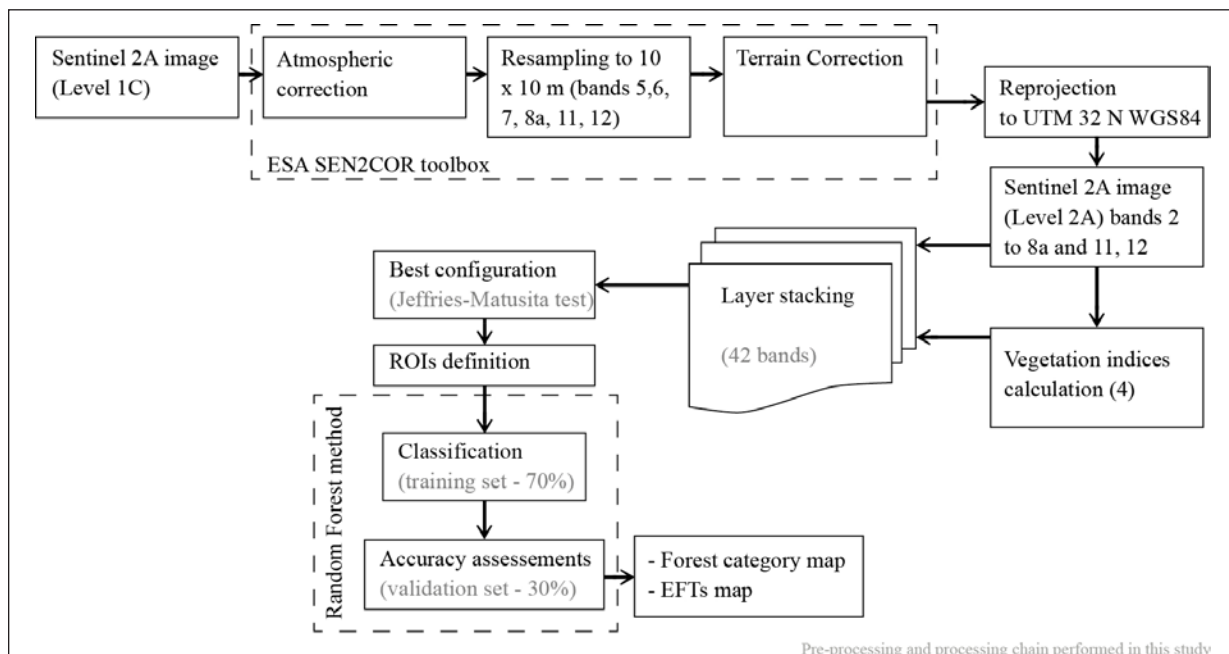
Sentinel 2A image (Level 1C)

Atmospheric correction

Resampling to 10 x 10 m (bands 5,6, 7, 8a, 11, 12)

Terrain Correction

ESA SEN2COR toolbox

Reprojection to UTM 32 N WGS84

Sentinel 2A image (Level 2A) bands 2 to 8a and 11, 12

Best configuration (Jeffries-Matusita test)

Layer stacking

(42 bands)

Vegetation indices calculation (4)

ROIs definition

Random Forest method

Classification (training set - 70%)

Accuracy assessements (validation set - 30%)

- Forest category map
- EFTs map

Pre-processing and processing chain performed in this study